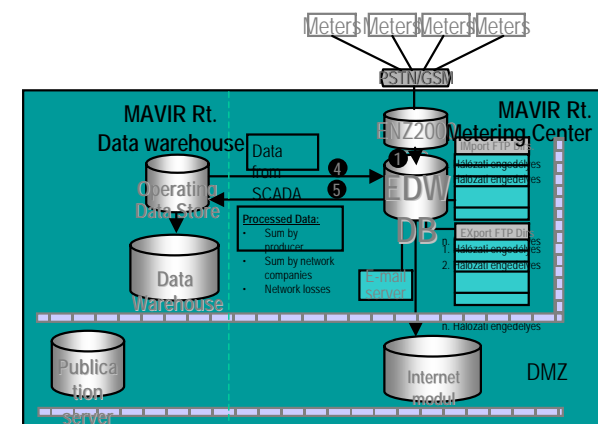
Meters Meters Meters Meters

PSTN/GSM

MAVIR Rt.
Data warehouse

MAVIR Rt.
Metering Center

ENZ200

Data from SCADA

❹

❺

❶

Operating Data Store

EDW DB

IMport FTP Dirs
Hálózati engedélyes
Hálózati engedélyes

EXport FTP Dirs
1. Hálózati engedélyes
2. Hálózati engedélyes

Processed Data:
• Sum by producer
• Sum by network companies
• Network losses

Data Warehouse

E-mail server

n. Hálózati engedélyes

Publication server

Internet modul

DMZ